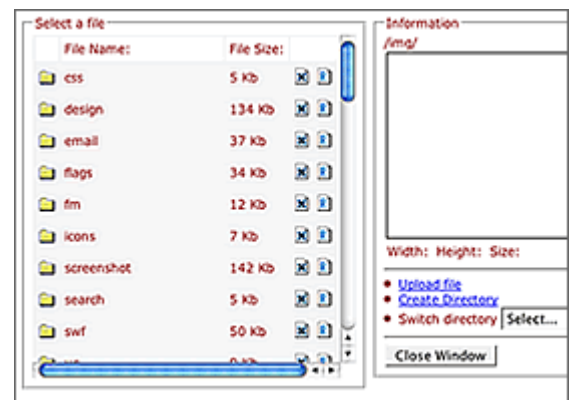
Select a file

| File Name: | File Size: |
|---|---|
| css | 5 Kb |
| design | 134 Kb |
| email | 37 Kb |
| flags | 34 Kb |
| fm | 12 Kb |
| icons | 7 Kb |
| screenshot | 142 Kb |
| search | 5 Kb |
| swf | 50 Kb |
| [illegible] | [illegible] |

Information

/img/

Width: Height: Size:

Upload file
Create Directory
Switch directory Select...

Close Window